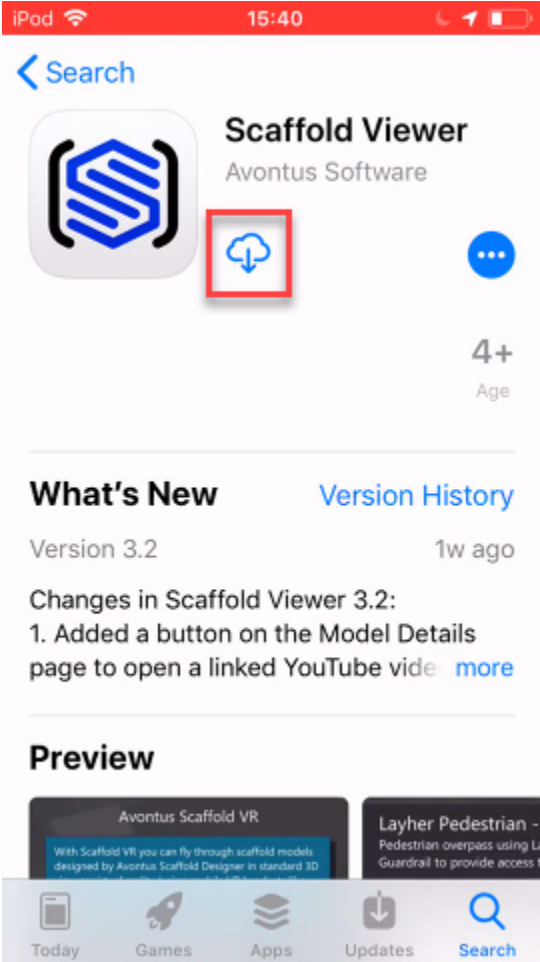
iPod 15:40

Search

Scaffold Viewer
Avontus Software

4+
Age

What's New Version History

Version 3.2 1w ago

Changes in Scaffold Viewer 3.2:
1. Added a button on the Model Details page to open a linked YouTube vide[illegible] more

Preview

Avontus Scaffold VR

With Scaffold VR you can fly through scaffold models designed by Avontus Scaffold Designer in standard 3D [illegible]

Layher Pedestrian - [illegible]
Pedestrian overpass using La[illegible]
Guardrail to provide access t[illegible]

Today Games Apps Updates Search